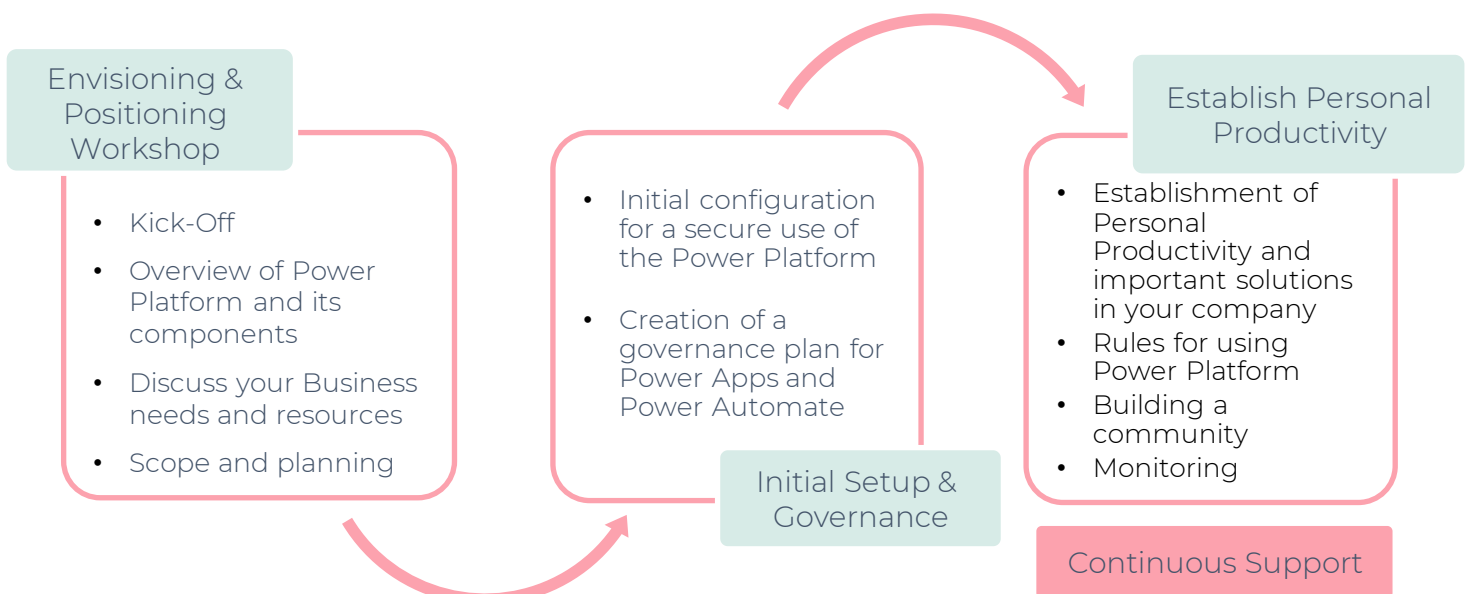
Envisioning & Positioning Workshop

- Kick-Off
- Overview of Power Platform and its components
- Discuss your Business needs and resources
- Scope and planning

- Initial configuration for a secure use of the Power Platform
- Creation of a governance plan for Power Apps and Power Automate

Initial Setup & Governance

Establish Personal Productivity

- Establishment of Personal Productivity and important solutions in your company
- Rules for using Power Platform
- Building a community
- Monitoring

Continuous Support